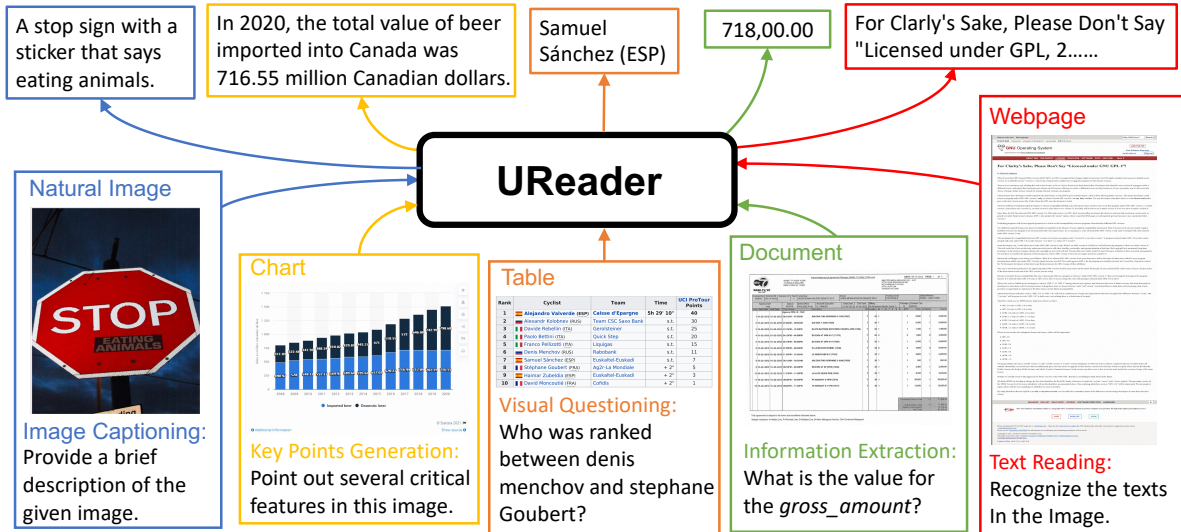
A stop sign with a sticker that says eating animals.

In 2020, the total value of beer imported into Canada was 716.55 million Canadian dollars.

Samuel Sánchez (ESP)

718,00.00

For Clarly's Sake, Please Don't Say "Licensed under GPL, 2……

UReader

Natural Image

STOP

EATING ANIMALS

Image Captioning:
Provide a brief description of the given image.

Chart

Key Points Generation:
Point out several critical features in this image.

Table

| Rank | Cyclist | Team | Time | UCI ProTour Points |
|---|---|---|---|---|
| 1 | Alejandro Valverde (ESP) | Caisse d'Epargne | 5h 29' 10" | 40 |
| 2 | Alexandr Kolobnev (RUS) | Team CSC Saxo Bank | s.t. | 30 |
| 3 | Davide Rebellin (ITA) | Gerolsteiner | s.t. | 25 |
| 4 | Paolo Bettini (ITA) | Quick Step | s.t. | 20 |
| 5 | Franco Pellizotti (ITA) | Liquigas | s.t. | 15 |
| 6 | Denis Menchov (RUS) | Rabobank | s.t. | 11 |
| 7 | Samuel Sánchez (ESP) | Euskaltel-Euskadi | s.t. | 7 |
| 8 | Stéphane Goubert (FRA) | Ag2r-La Mondiale | + 2" | 5 |
| 9 | Haimar Zubeldia (ESP) | Euskaltel-Euskadi | + 2" | 3 |
| 10 | David Moncoutié (FRA) | Cofidis | + 2" | 1 |

Visual Questioning:
Who was ranked between denis menchov and stephane Goubert?

Document

Information Extraction:
What is the value for the *gross_amount*?

Webpage

Operating System

For Clarly's Sake, Please Don't Say "Licensed under GNU GPL 2"!

Text Reading:
Recognize the texts In the Image.